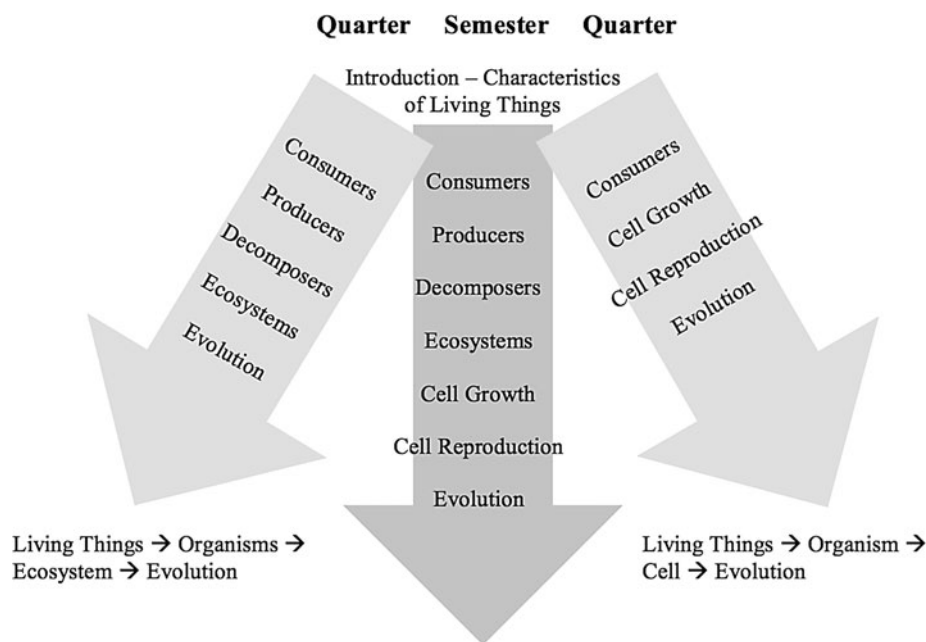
Quarter Semester Quarter

Introduction – Characteristics of Living Things

Consumers
Producers
Decomposers
Ecosystems
Evolution

Consumers
Producers
Decomposers
Ecosystems
Cell Growth
Cell Reproduction
Evolution

Consumers
Cell Growth
Cell Reproduction
Evolution

Living Things → Organisms → Ecosystem → Evolution

Living Things → Organism → Cell → Evolution